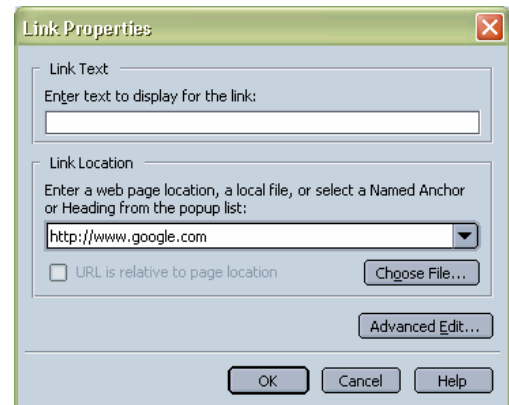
Link Properties

Link Text

Enter text to display for the link:

Link Location

Enter a web page location, a local file, or select a Named Anchor or Heading from the popup list:

http://www.google.com

URL is relative to page location

Choose File...

Advanced Edit...

OK

Cancel

Help